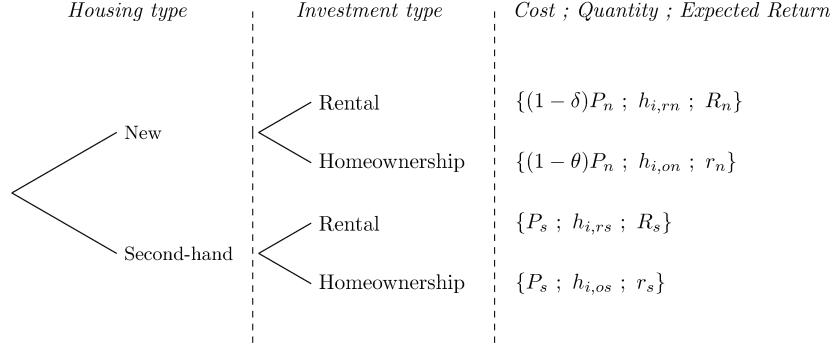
*Housing type*

*Investment type*

*Cost ; Quantity ; Expected Return*

New

Rental

$\{(1-\delta)P_n \; ; \; h_{i,rn} \; ; \; R_n\}$

Homeownership

$\{(1-\theta)P_n \; ; \; h_{i,on} \; ; \; r_n\}$

Second-hand

Rental

$\{P_s \; ; \; h_{i,rs} \; ; \; R_s\}$

Homeownership

$\{P_s \; ; \; h_{i,os} \; ; \; r_s\}$